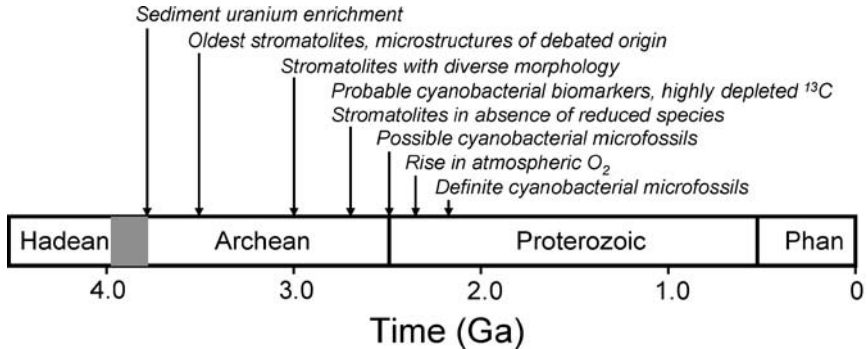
Sediment uranium enrichment
Oldest stromatolites, microstructures of debated origin
Stromatolites with diverse morphology
Probable cyanobacterial biomarkers, highly depleted $^{13}C$
Stromatolites in absence of reduced species
Possible cyanobacterial microfossils
Rise in atmospheric $O_2$
Definite cyanobacterial microfossils

Hadean
Archean
Proterozoic
Phan

4.0
3.0
2.0
1.0
0

Time (Ga)